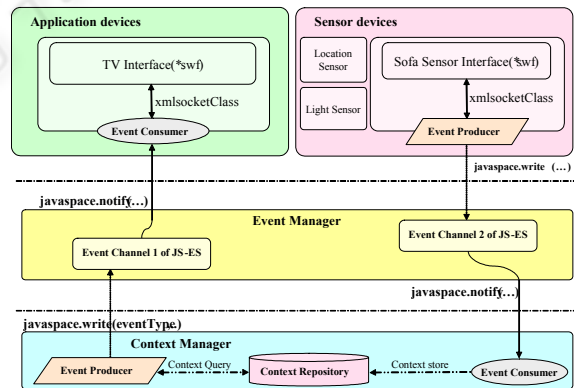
Application devices

TV Interface(*swf)

xmlsocketClass

Event Consumer

Sensor devices

Location Sensor

Light Sensor

Sofa Sensor Interface(*swf)

xmlsocketClass

Event Producer

javaspace.write (…)

javaspace.notify(…)

Event Manager

Event Channel 1 of JS-ES

Event Channel 2 of JS-ES

javaspace.notify(…)

javaspace.write(eventType)

Context Manager

Event Producer

Context Query

Context Repository

Context store

Event Consumer